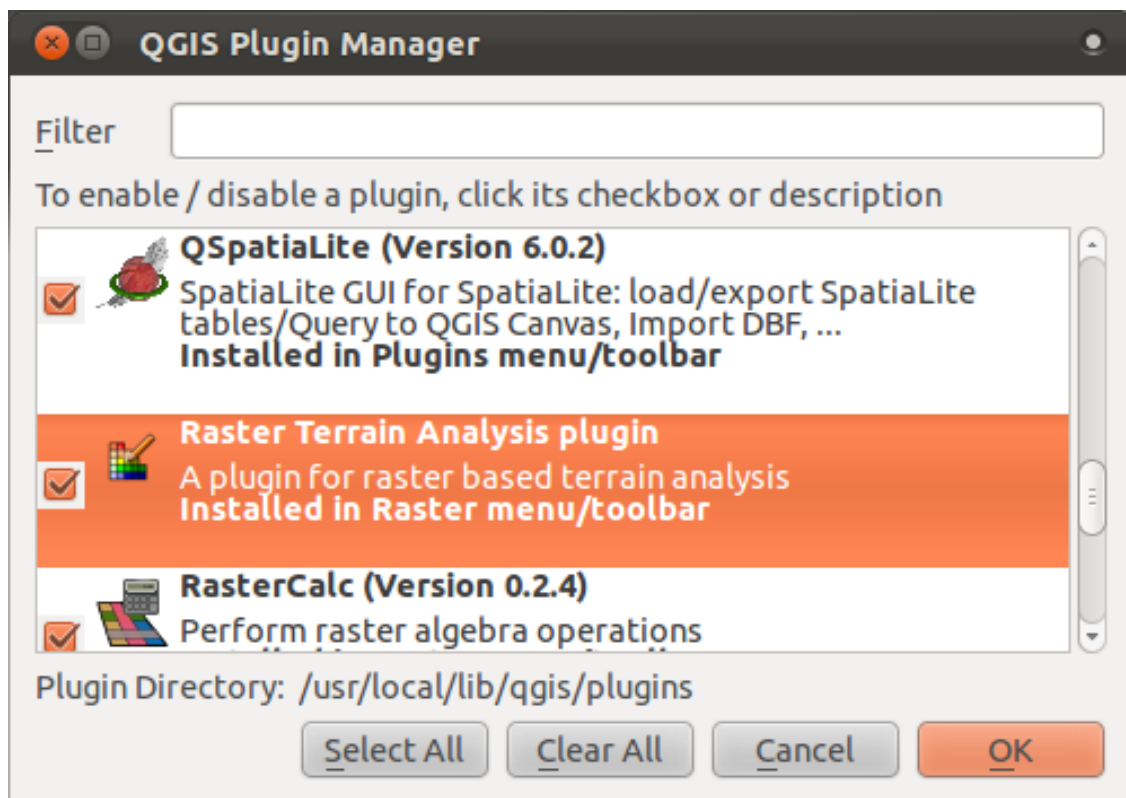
QGIS Plugin Manager

Filter

To enable / disable a plugin, click its checkbox or description

QSpatiaLite (Version 6.0.2)
SpatiaLite GUI for SpatiaLite: load/export SpatiaLite tables/Query to QGIS Canvas, Import DBF, ...
Installed in Plugins menu/toolbar

Raster Terrain Analysis plugin
A plugin for raster based terrain analysis
Installed in Raster menu/toolbar

RasterCalc (Version 0.2.4)
Perform raster algebra operations
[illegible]

Plugin Directory: /usr/local/lib/qgis/plugins

Select All
Clear All
Cancel
OK